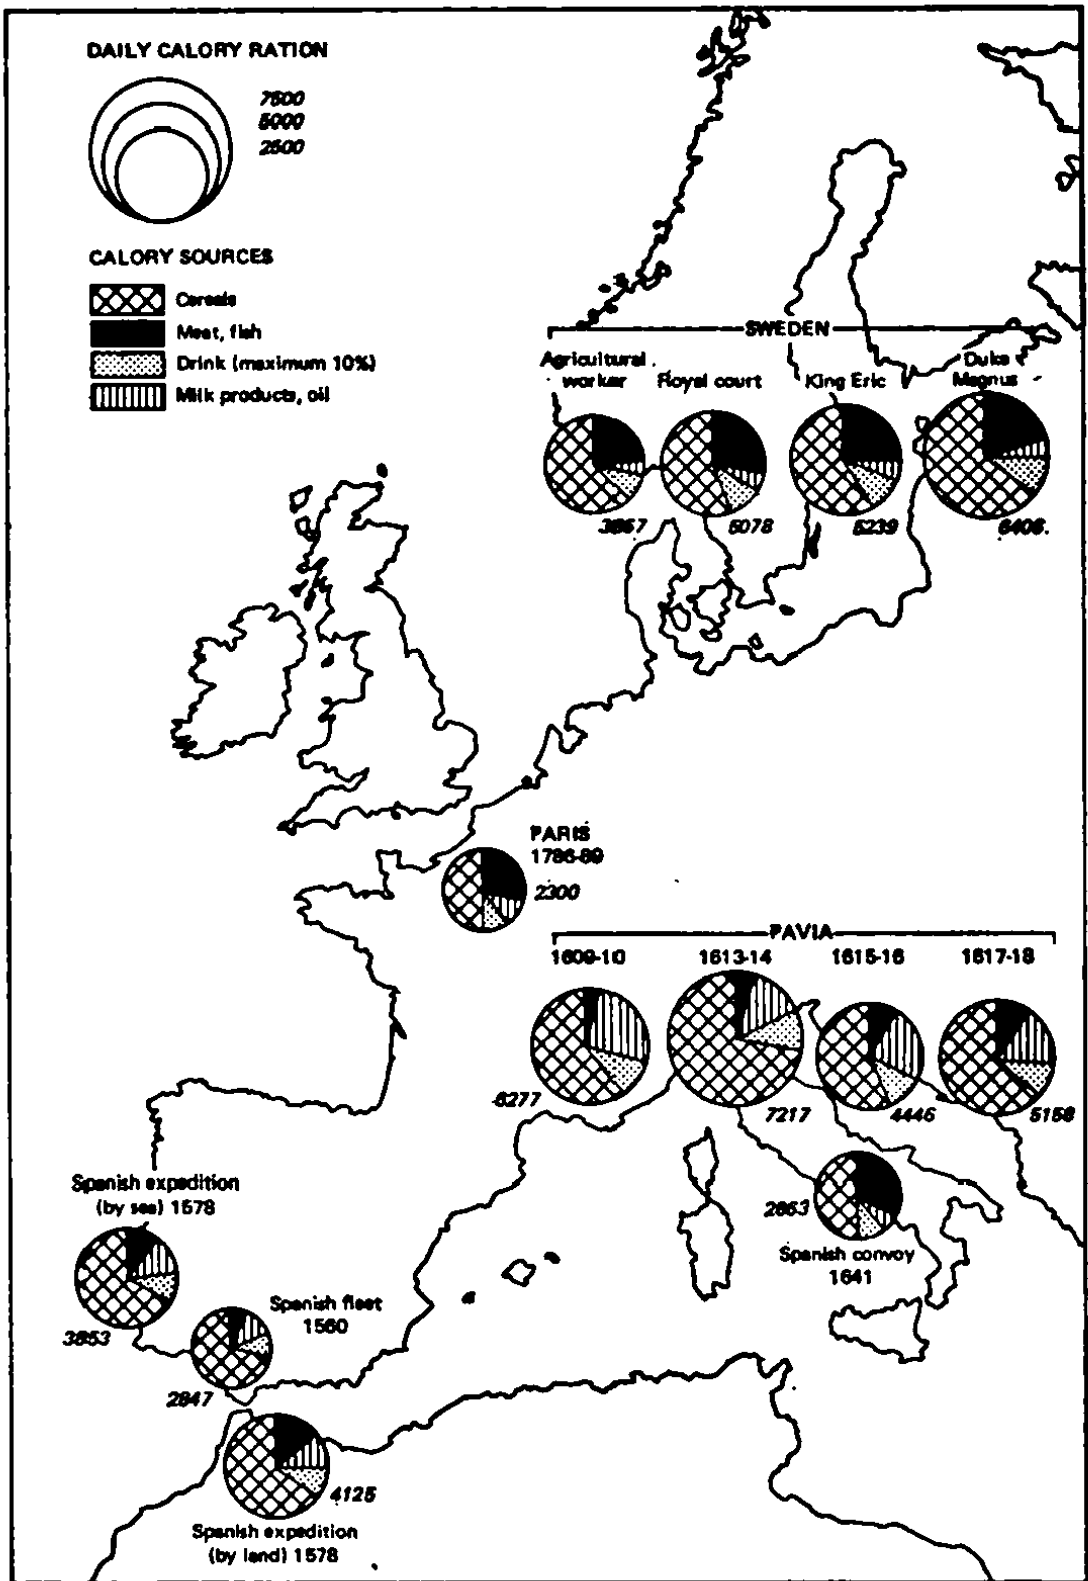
DAILY CALORY RATION

7500
5000
2500

CALORY SOURCES

Cereals
Meat, fish
Drink (maximum 10%)
Milk products, oil

SWEDEN

Agricultural worker
Royal court
King Eric
Duke Magnus

3867
5078
5239
6406

PARIS
1786-89
2300

PAVIA

1609-10
1613-14
1615-16
1617-18

6277
7217
4446
5158

2863
Spanish convoy
1641

Spanish expedition (by sea) 1578
3853

Spanish fleet
1560
2847

4125
Spanish expedition (by land) 1578